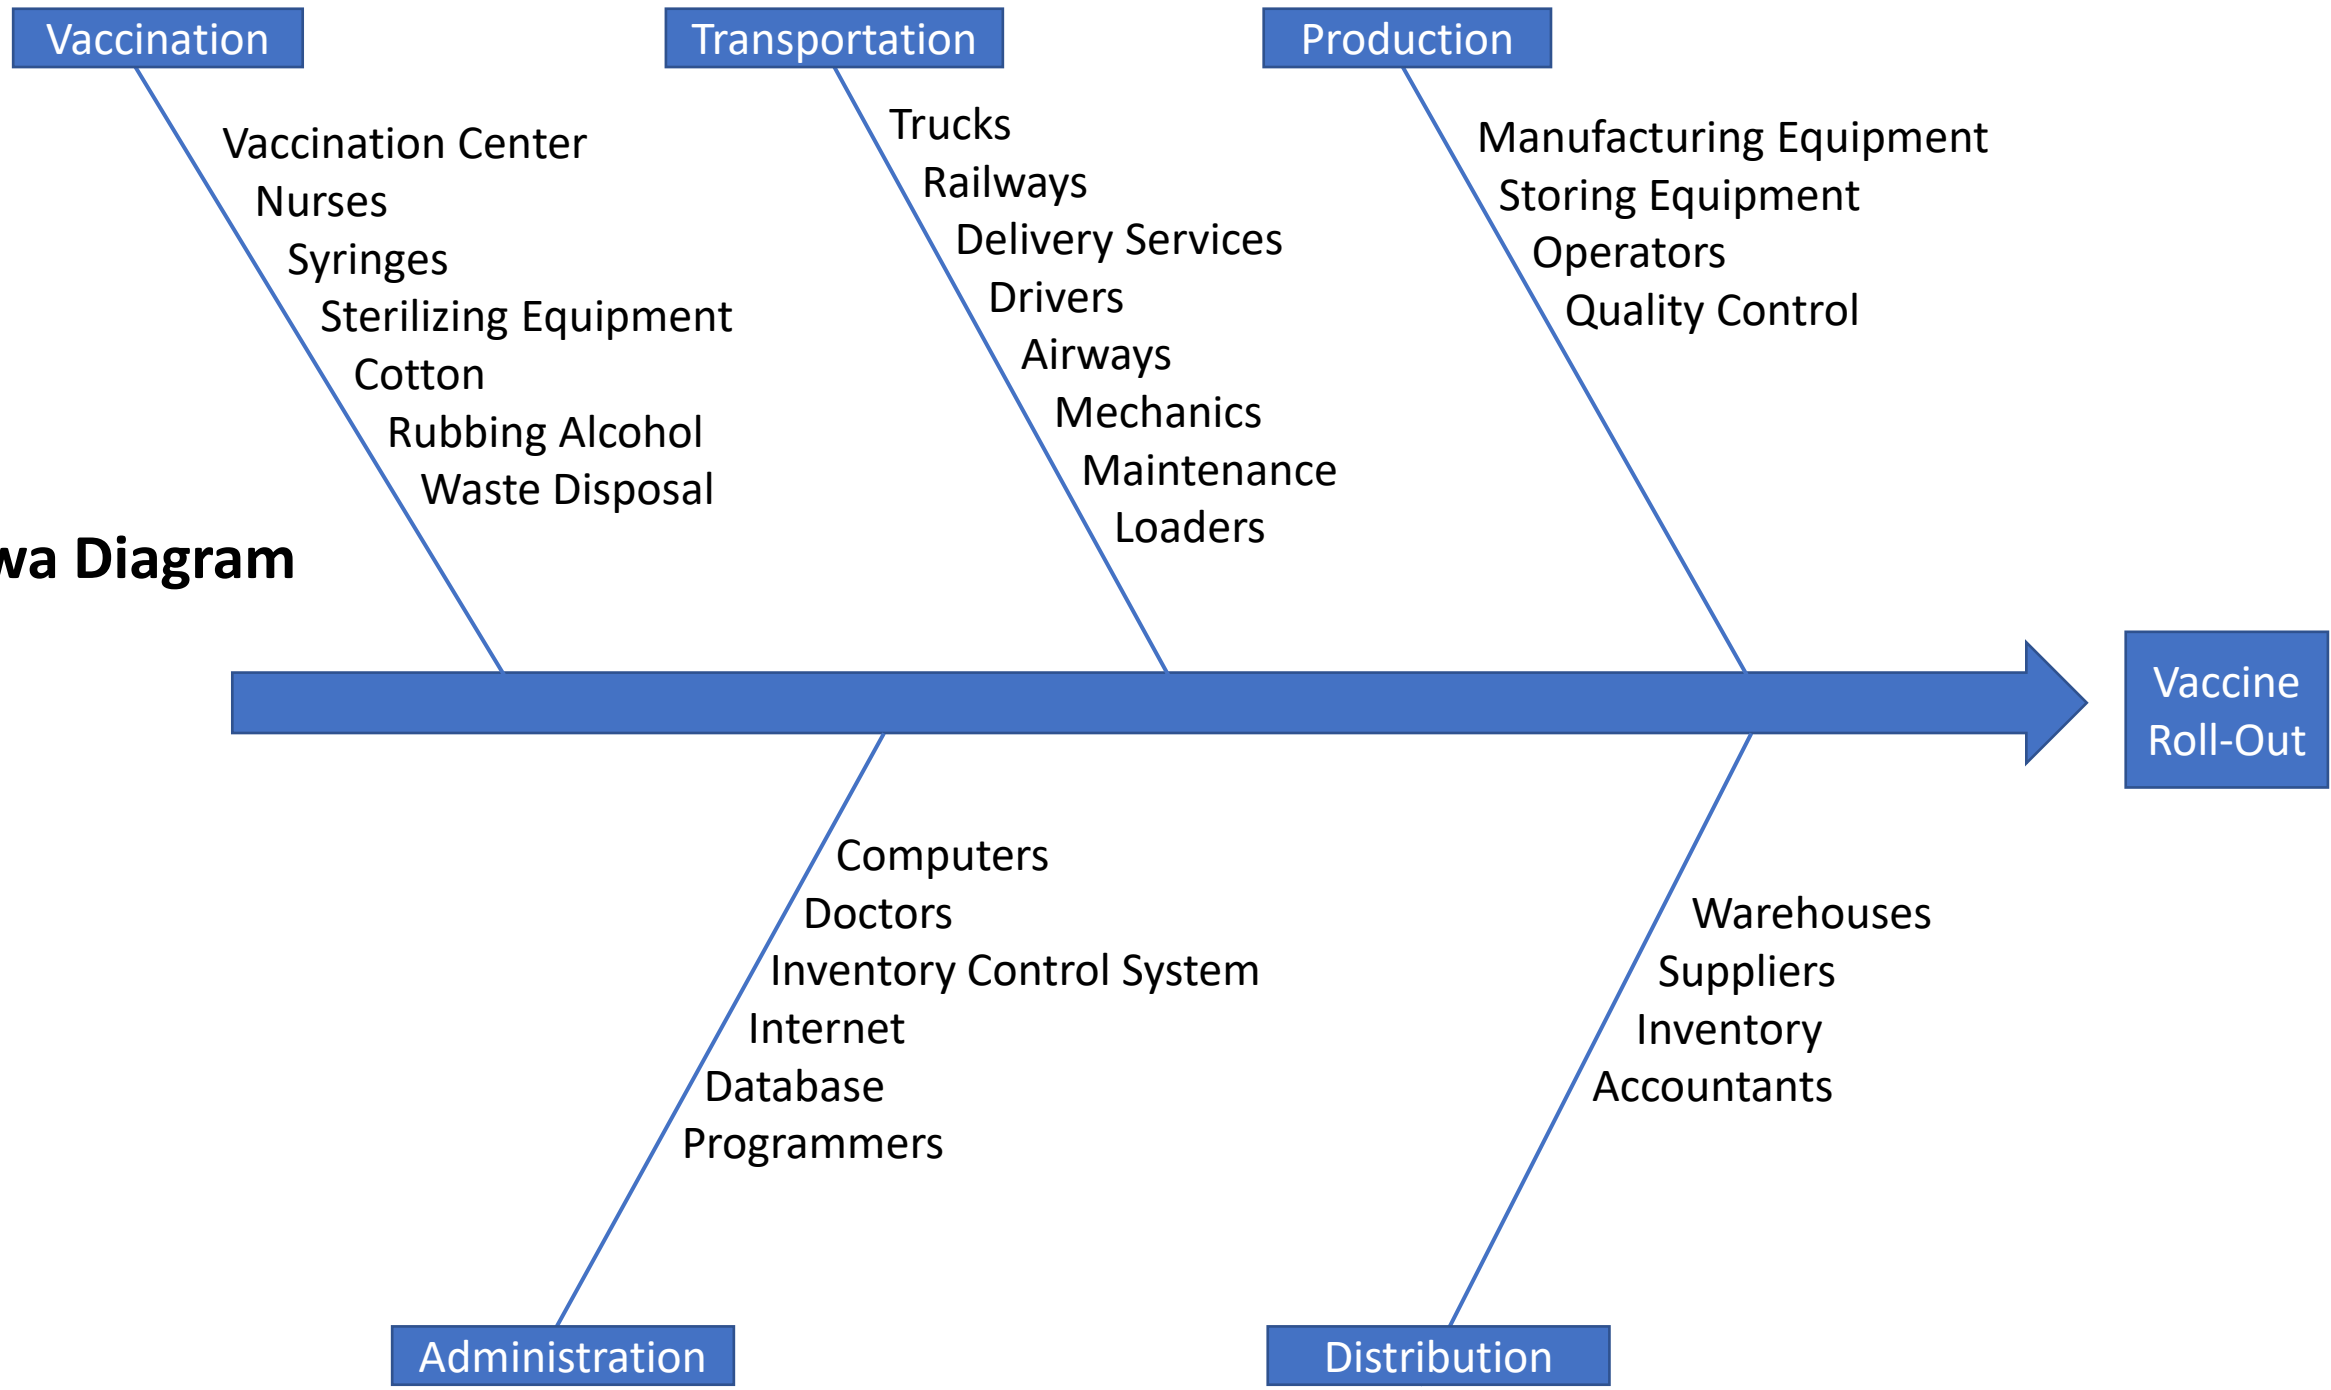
Vaccination

Vaccination Center
Nurses
Syringes
Sterilizing Equipment
Cotton
Rubbing Alcohol
Waste Disposal

Transportation

Trucks
Railways
Delivery Services
Drivers
Airways
Mechanics
Maintenance
Loaders

Production

Manufacturing Equipment
Storing Equipment
Operators
Quality Control

wa Diagram

Vaccine Roll-Out

Computers
Doctors
Inventory Control System
Internet
Database
Programmers

Administration

Warehouses
Suppliers
Inventory
Accountants

Distribution